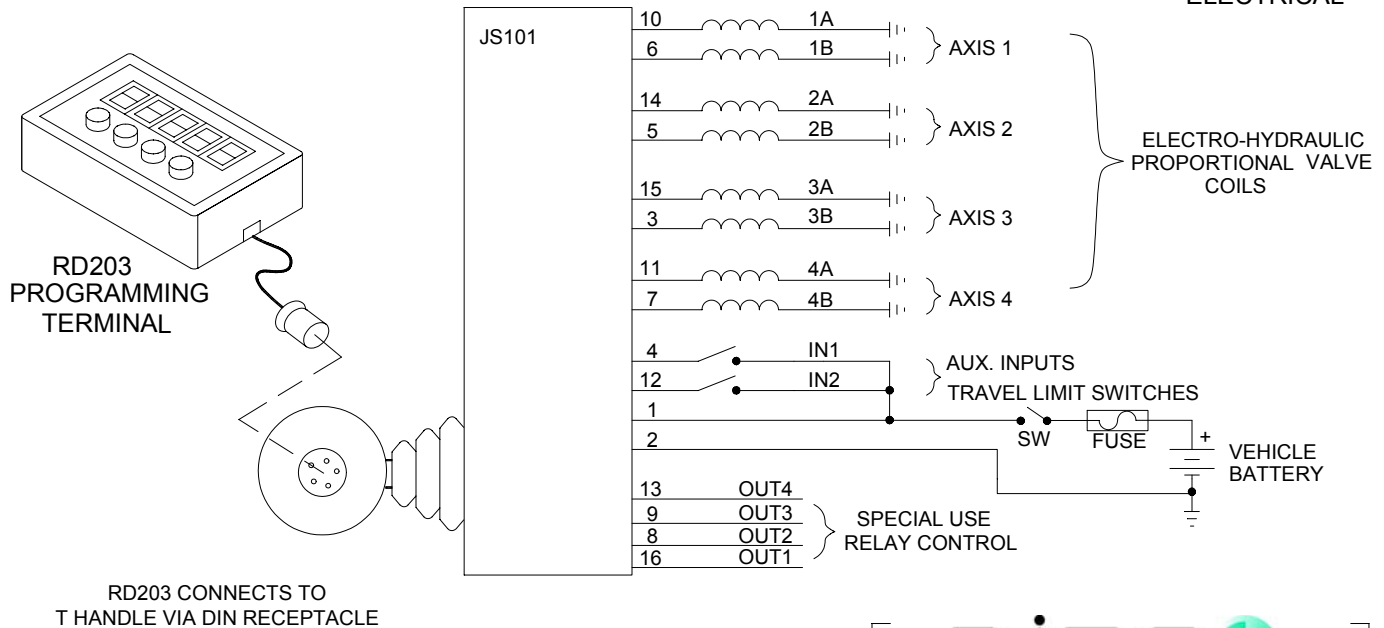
ELECTRICAL

JS101

10 1A
6 1B
AXIS 1

14 2A
5 2B
AXIS 2

ELECTRO-HYDRAULIC PROPORTIONAL VALVE COILS

15 3A
3 3B
AXIS 3

11 4A
7 4B
AXIS 4

RD203 PROGRAMMING TERMINAL

4 IN1
12 IN2
AUX. INPUTS
TRAVEL LIMIT SWITCHES
1
2
SW
FUSE
+
VEHICLE BATTERY

13 OUT4
9 OUT3
8 OUT2
16 OUT1
SPECIAL USE RELAY CONTROL

RD203 CONNECTS TO T HANDLE VIA DIN RECEPTACLE